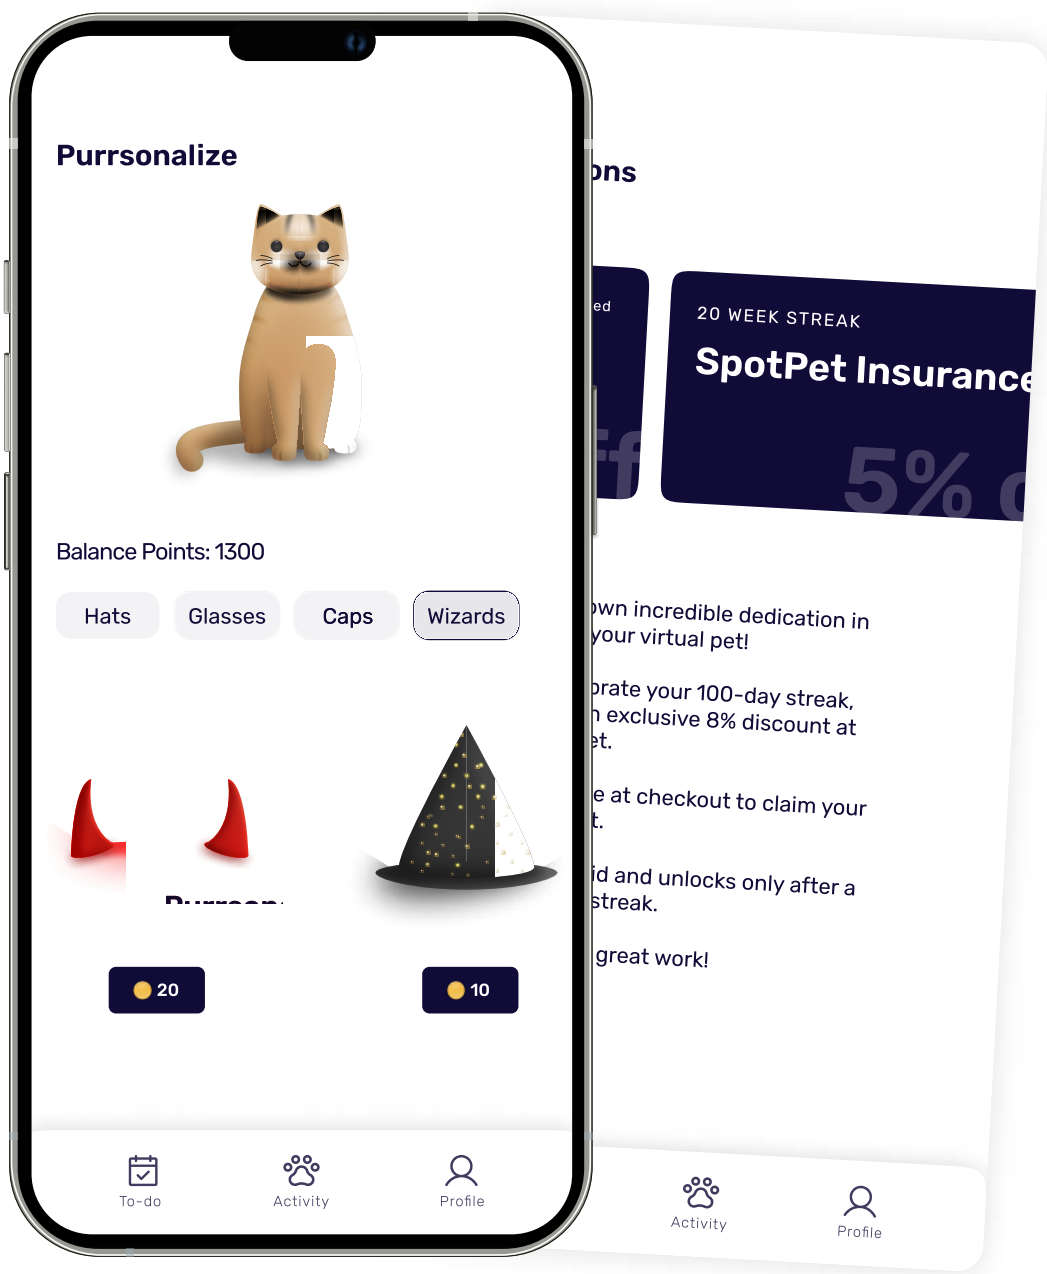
Purrsonalize

Balance Points: 1300

Hats
Glasses
Caps
Wizards

Purrson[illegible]

20
10

To-do
Activity
Profile

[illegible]ons

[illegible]ed
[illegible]ff

20 WEEK STREAK
SpotPet Insurance
5% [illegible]

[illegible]own incredible dedication in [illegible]your virtual pet!

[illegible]brate your 100-day streak, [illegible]n exclusive 8% discount at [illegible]et.

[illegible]e at checkout to claim your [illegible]t.

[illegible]id and unlocks only after a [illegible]streak.

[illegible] great work!

Activity
Profile